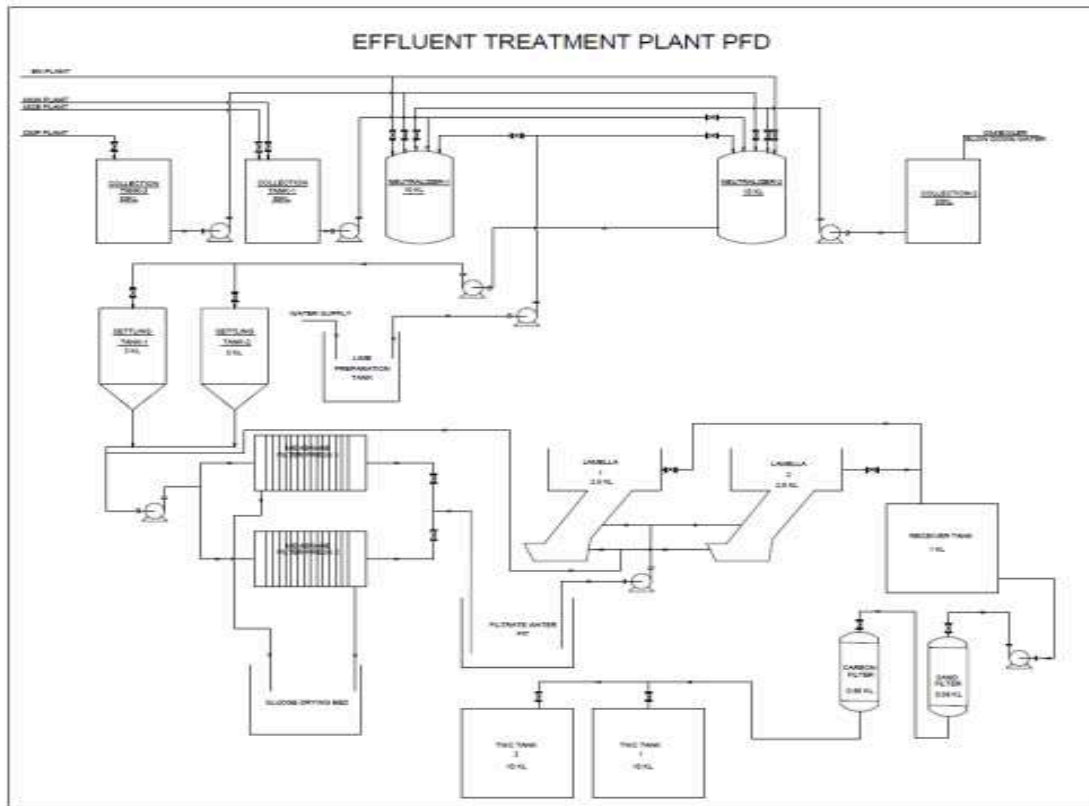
EFFLUENT TREATMENT PLANT PFD

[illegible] PLANT

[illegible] PLANT
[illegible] PLANT

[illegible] PLANT

COLLECTION TANK-2 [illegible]

COLLECTION TANK-1 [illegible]

NEUTRALIZER-1 10 KL

NEUTRALIZER-2 10 KL

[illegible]

COLLECTION-3 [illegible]

SETTLING TANK-1 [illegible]

SETTLING TANK-2 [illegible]

WATER SUPPLY

LIME PREPARATION TANK

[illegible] FILTERPRESS-1

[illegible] FILTERPRESS-2

LAMELLA 1 2.5 KL

LAMELLA 2 2.5 KL

RECEIVER TANK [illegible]

FILTRATE WATER PIT

SLUDGE DRYING BED

CARBON FILTER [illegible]

SAND FILTER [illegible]

TWC TANK 2 10 KL

TWC TANK 1 10 KL